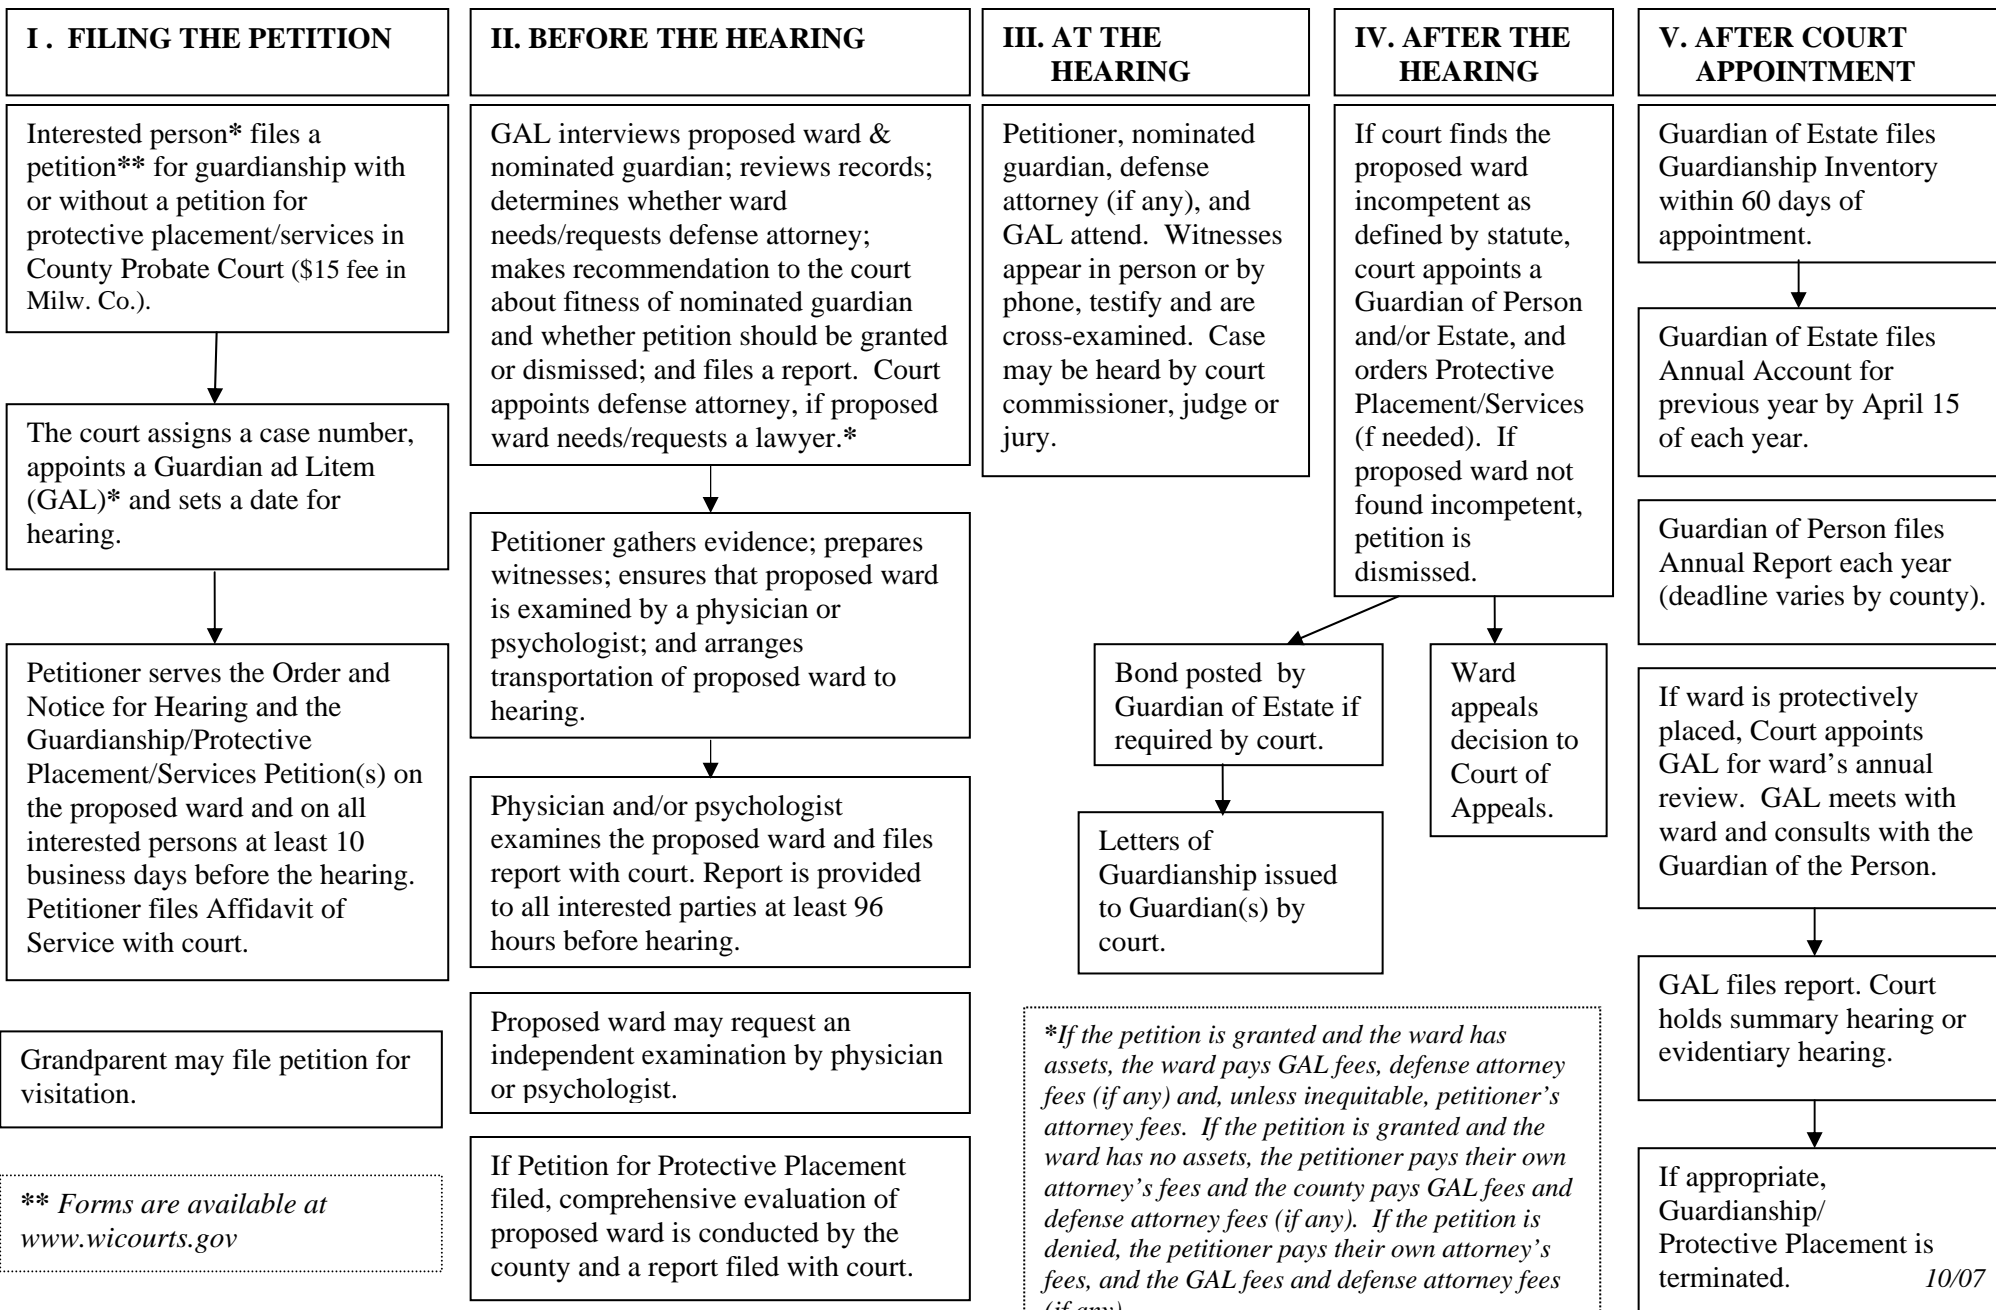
I . FILING THE PETITION

Interested person* files a petition** for guardianship with or without a petition for protective placement/services in County Probate Court ($15 fee in Milw. Co.).

The court assigns a case number, appoints a Guardian ad Litem (GAL)* and sets a date for hearing.

Petitioner serves the Order and Notice for Hearing and the Guardianship/Protective Placement/Services Petition(s) on the proposed ward and on all interested persons at least 10 business days before the hearing. Petitioner files Affidavit of Service with court.

Grandparent may file petition for visitation.

** Forms are available at www.wicourts.gov

II. BEFORE THE HEARING

GAL interviews proposed ward & nominated guardian; reviews records; determines whether ward needs/requests defense attorney; makes recommendation to the court about fitness of nominated guardian and whether petition should be granted or dismissed; and files a report. Court appoints defense attorney, if proposed ward needs/requests a lawyer.*

Petitioner gathers evidence; prepares witnesses; ensures that proposed ward is examined by a physician or psychologist; and arranges transportation of proposed ward to hearing.

Physician and/or psychologist examines the proposed ward and files report with court. Report is provided to all interested parties at least 96 hours before hearing.

Proposed ward may request an independent examination by physician or psychologist.

If Petition for Protective Placement filed, comprehensive evaluation of proposed ward is conducted by the county and a report filed with court.

III. AT THE HEARING

Petitioner, nominated guardian, defense attorney (if any), and GAL attend. Witnesses appear in person or by phone, testify and are cross-examined. Case may be heard by court commissioner, judge or jury.

IV. AFTER THE HEARING

If court finds the proposed ward incompetent as defined by statute, court appoints a Guardian of Person and/or Estate, and orders Protective Placement/Services (f needed). If proposed ward not found incompetent, petition is dismissed.

Bond posted by Guardian of Estate if required by court.

Letters of Guardianship issued to Guardian(s) by court.

Ward appeals decision to Court of Appeals.

*If the petition is granted and the ward has assets, the ward pays GAL fees, defense attorney fees (if any) and, unless inequitable, petitioner's attorney fees. If the petition is granted and the ward has no assets, the petitioner pays their own attorney's fees and the county pays GAL fees and defense attorney fees (if any). If the petition is denied, the petitioner pays their own attorney's fees, and the GAL fees and defense attorney fees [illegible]

V. AFTER COURT APPOINTMENT

Guardian of Estate files Guardianship Inventory within 60 days of appointment.

Guardian of Estate files Annual Account for previous year by April 15 of each year.

Guardian of Person files Annual Report each year (deadline varies by county).

If ward is protectively placed, Court appoints GAL for ward's annual review. GAL meets with ward and consults with the Guardian of the Person.

GAL files report. Court holds summary hearing or evidentiary hearing.

If appropriate, Guardianship/ Protective Placement is terminated. 10/07